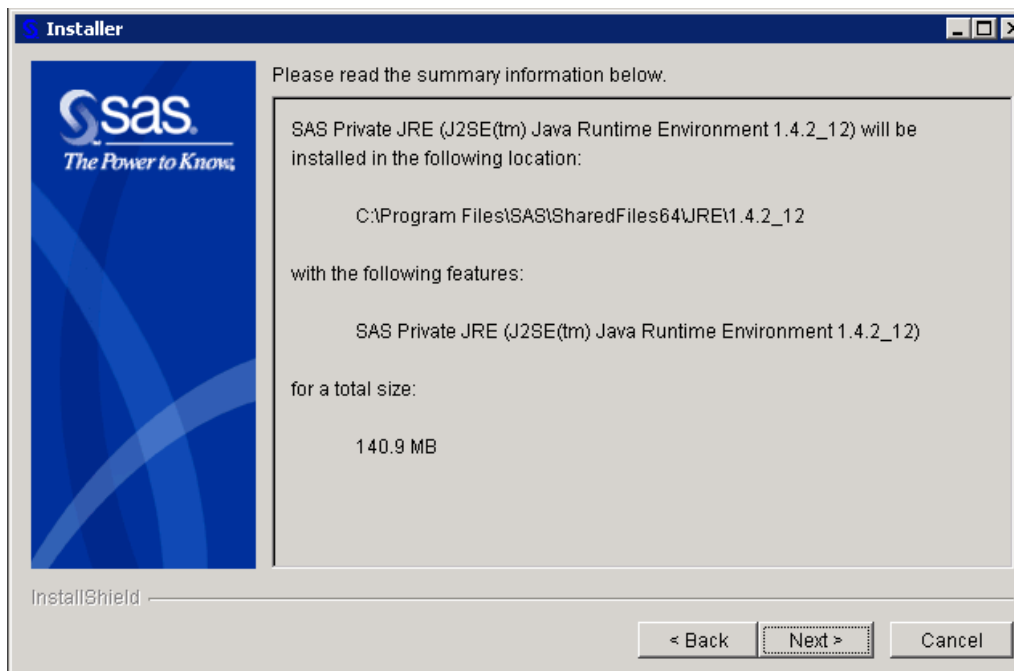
Installer

sas.
The Power to Know.

Please read the summary information below.

SAS Private JRE (J2SE(tm) Java Runtime Environment 1.4.2_12) will be installed in the following location:

C:\Program Files\SAS\SharedFiles64\JRE\1.4.2_12

with the following features:

SAS Private JRE (J2SE(tm) Java Runtime Environment 1.4.2_12)

for a total size:

140.9 MB

InstallShield

< Back
Next >
Cancel